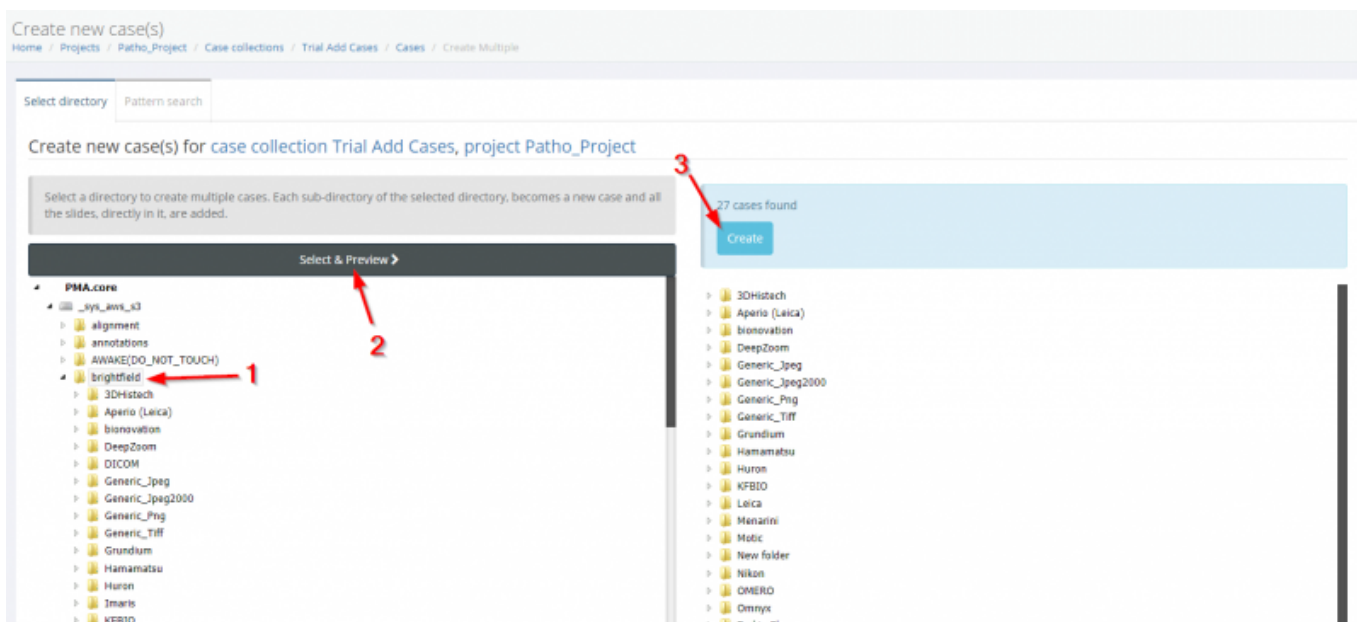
Create new case(s)

Home / Projects / Patho_Project / Case collections / Trial Add Cases / Cases / Create Multiple

Select directory | Pattern search

Create new case(s) for case collection Trial Add Cases, project Patho_Project

Select a directory to create multiple cases. Each sub-directory of the selected directory, becomes a new case and all the slides, directly in it, are added.

Select & Preview ›

PMA.core
_sys_aws_s3
alignment
annotations
AWAKE(DO_NOT_TOUCH)
brightfield
3DHistech
Aperio (Leica)
bionovation
DeepZoom
DICOM
Generic_Jpeg
Generic_Jpeg2000
Generic_Png
Generic_Tiff
Grundium
Hamamatsu
Huron
Imaris
KFBIO

1
2
3

27 cases found

Create

3DHistech
Aperio (Leica)
bionovation
DeepZoom
Generic_Jpeg
Generic_Jpeg2000
Generic_Png
Generic_Tiff
Grundium
Hamamatsu
Huron
KFBIO
Leica
Menarini
Motic
New folder
Nikon
OMERO
Omnyx